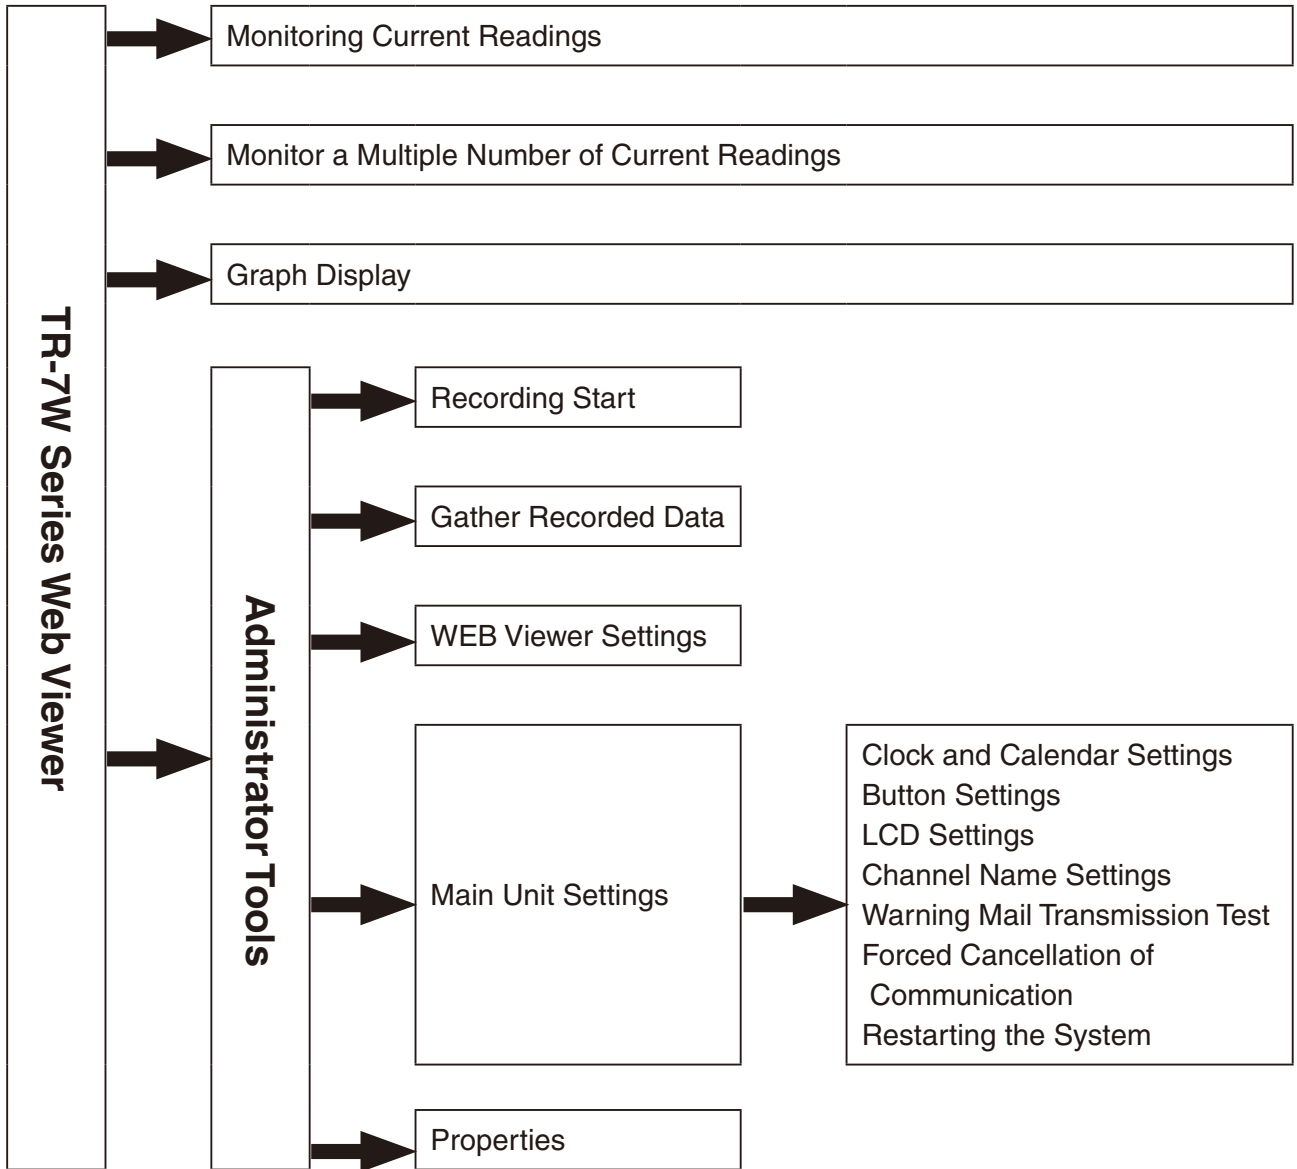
TR-7W Series Web Viewer

Monitoring Current Readings

Monitor a Multiple Number of Current Readings

Graph Display

Administrator Tools

Recording Start

Gather Recorded Data

WEB Viewer Settings

Main Unit Settings

Clock and Calendar Settings
Button Settings
LCD Settings
Channel Name Settings
Warning Mail Transmission Test
Forced Cancellation of Communication
Restarting the System

Properties